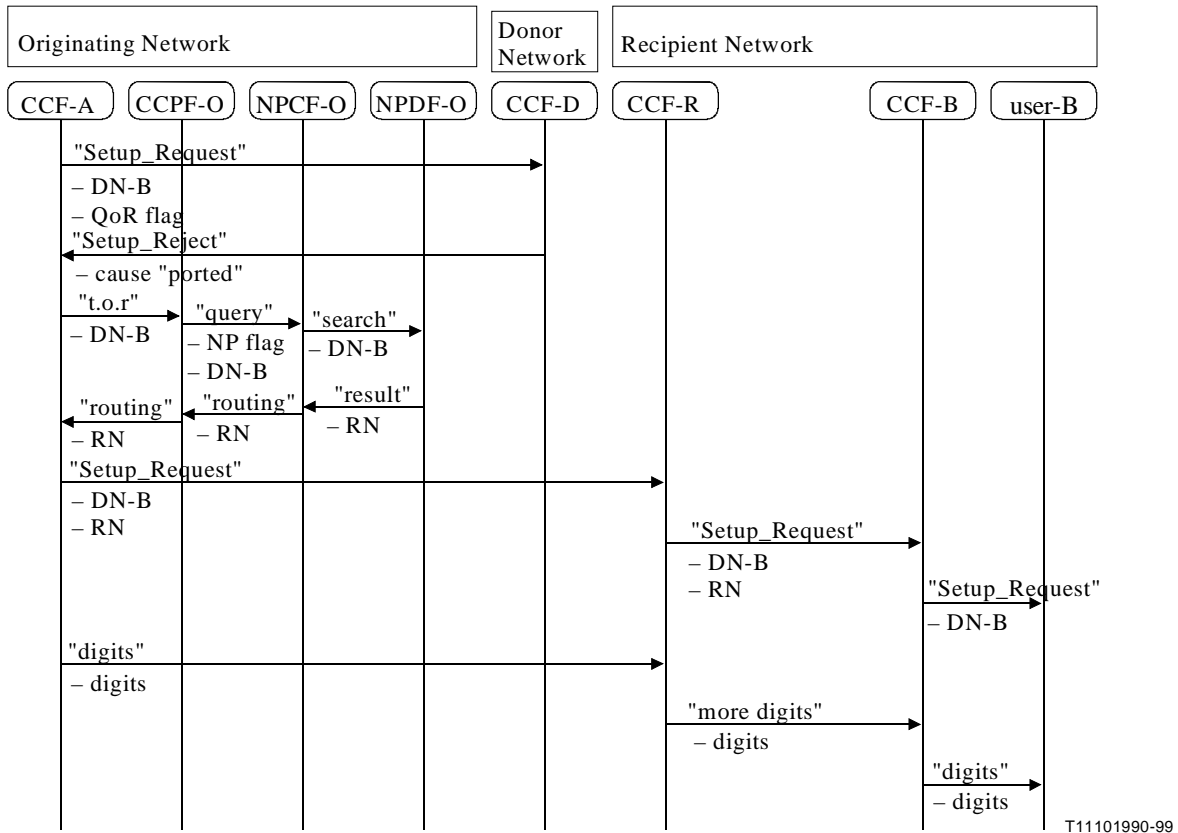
Originating Network

Donor Network

Recipient Network

CCF-A

CCPF-O

NPCF-O

NPDF-O

CCF-D

CCF-R

CCF-B

user-B

"Setup_Request"
– DN-B
– QoR flag

"Setup_Reject"
– cause "ported"

"t.o.r"
– DN-B

"query"
– NP flag
– DN-B

"search"
– DN-B

"result"
– RN

"routing"
– RN

"routing"
– RN

"Setup_Request"
– DN-B
– RN

"Setup_Request"
– DN-B
– RN

"Setup_Request"
– DN-B

"digits"
– digits

"more digits"
– digits

"digits"
– digits

T11101990-99